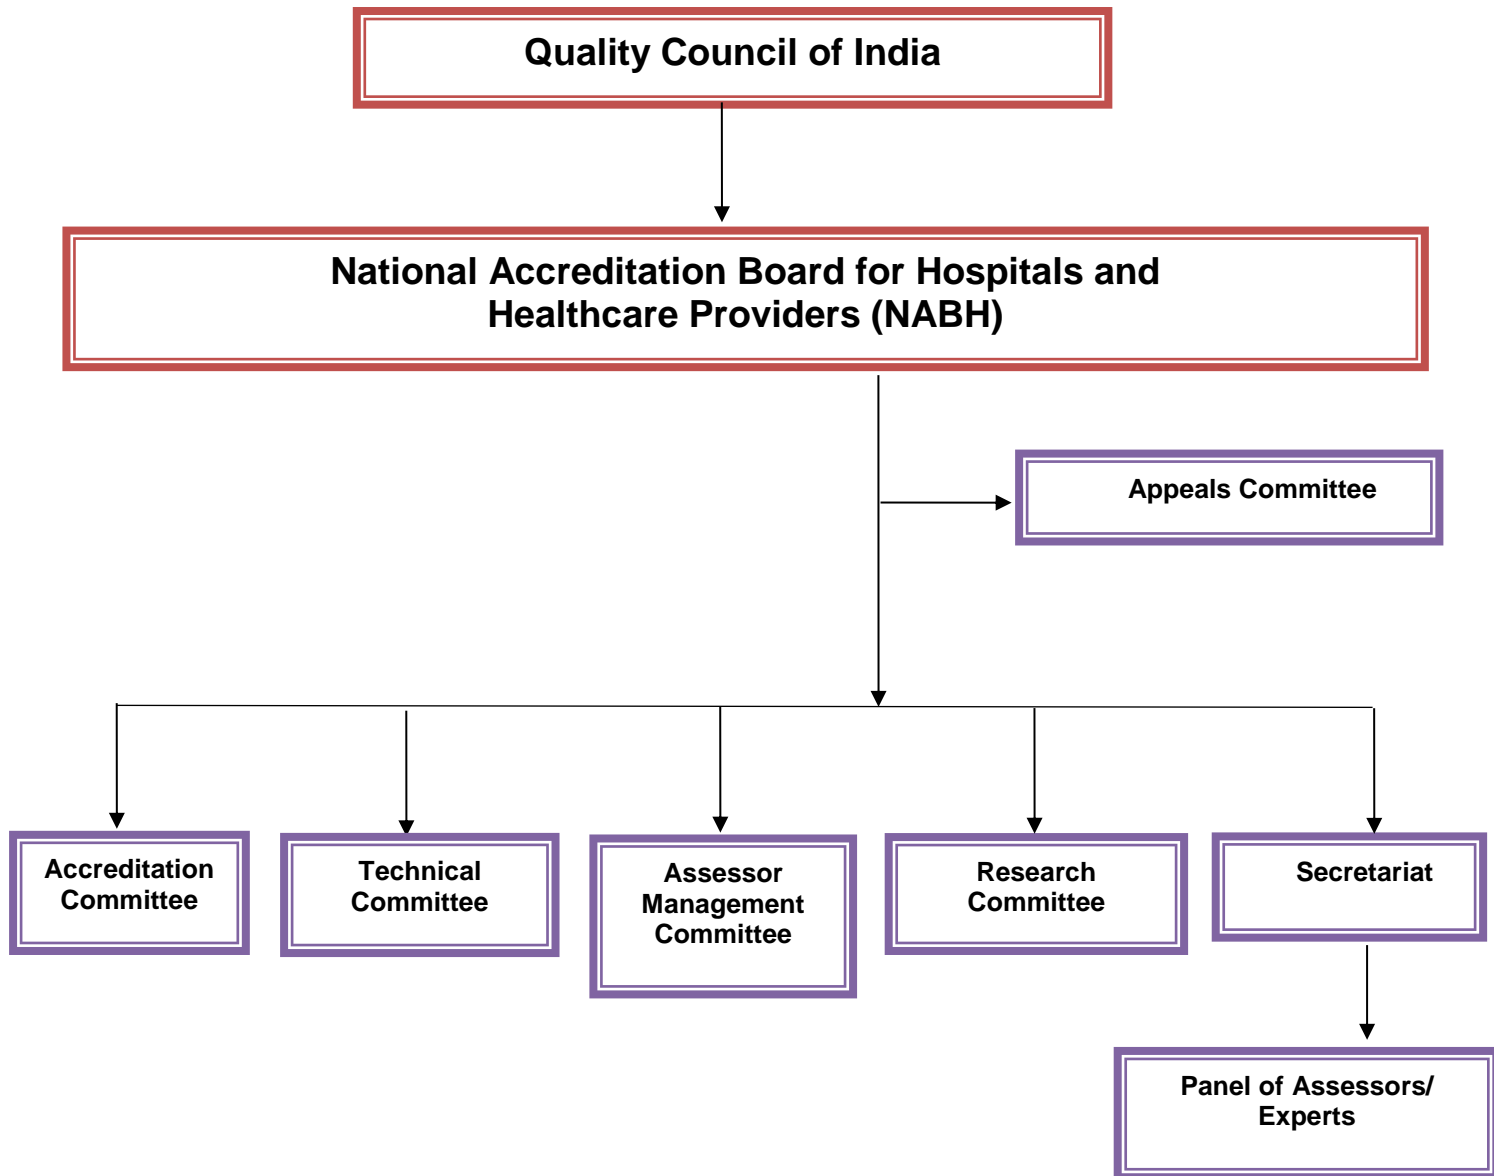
Quality Council of India

National Accreditation Board for Hospitals and Healthcare Providers (NABH)

Appeals Committee

Accreditation Committee

Technical Committee

Assessor Management Committee

Research Committee

Secretariat

Panel of Assessors/ Experts